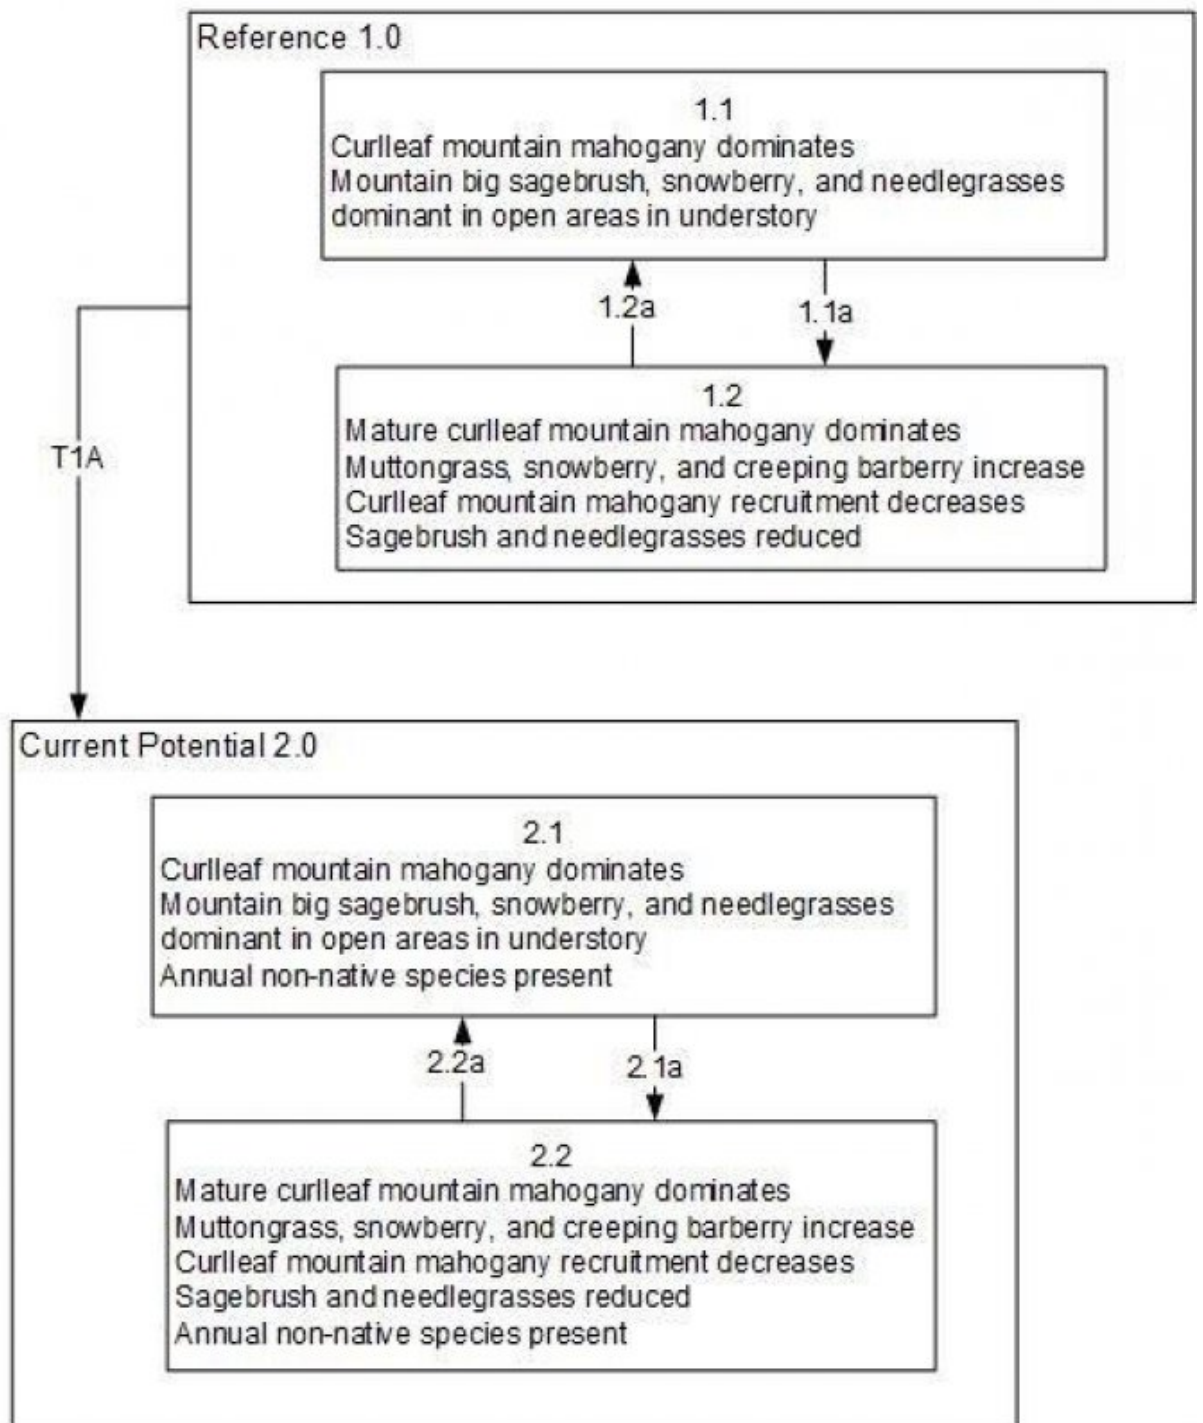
Reference 1.0

1.1
Curlleaf mountain mahogany dominates
Mountain big sagebrush, snowberry, and needlegrasses dominant in open areas in understory

1.2a

1.1a

1.2
Mature curlleaf mountain mahogany dominates
Muttongrass, snowberry, and creeping barberry increase
Curlleaf mountain mahogany recruitment decreases
Sagebrush and needlegrasses reduced

T1A

Current Potential 2.0

2.1
Curlleaf mountain mahogany dominates
Mountain big sagebrush, snowberry, and needlegrasses dominant in open areas in understory
Annual non-native species present

2.2a

2.1a

2.2
Mature curlleaf mountain mahogany dominates
Muttongrass, snowberry, and creeping barberry increase
Curlleaf mountain mahogany recruitment decreases
Sagebrush and needlegrasses reduced
Annual non-native species present